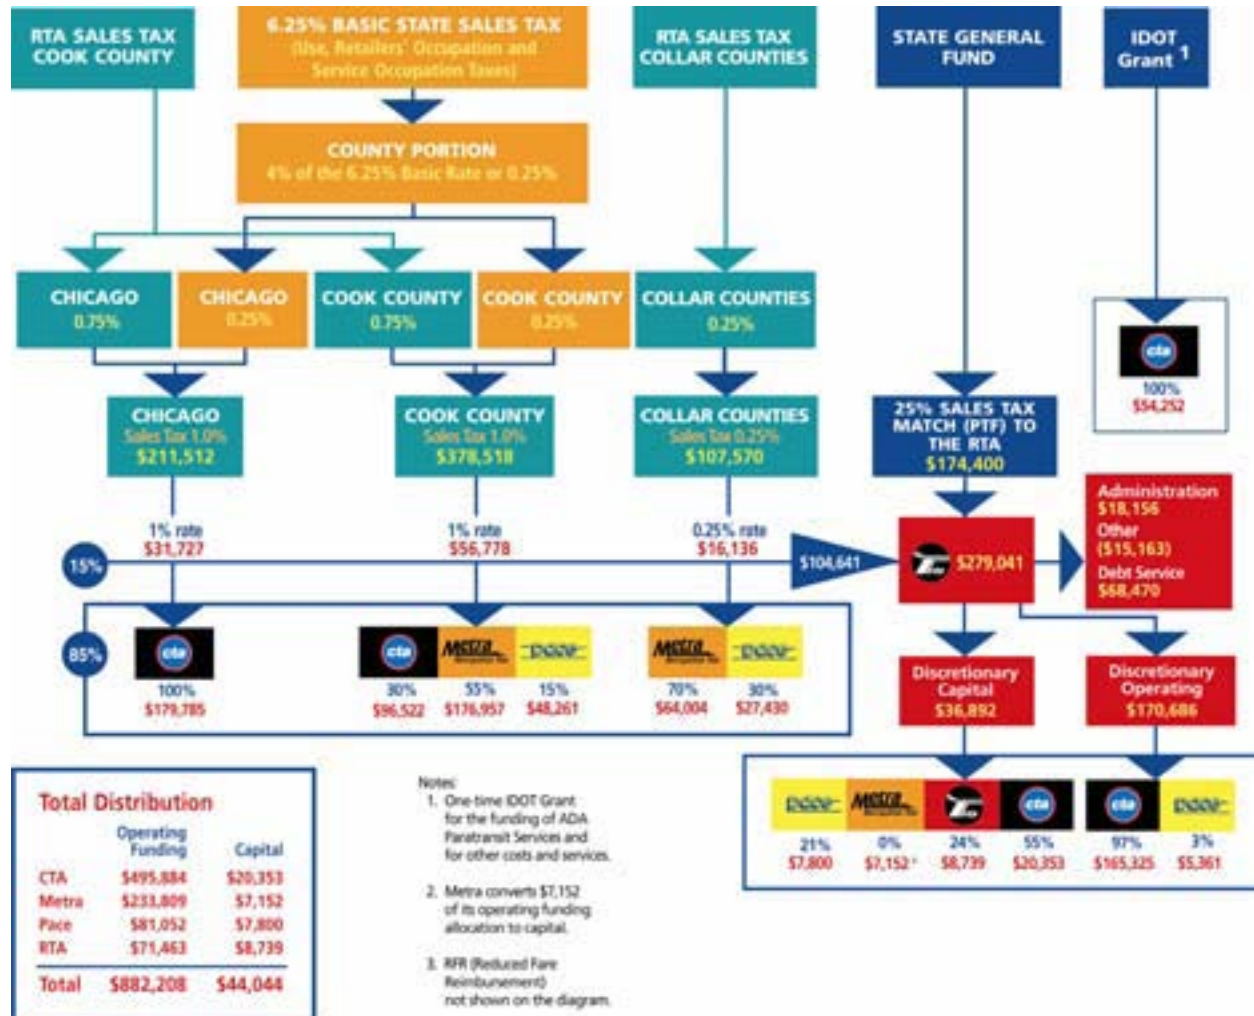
RTA SALES TAX COOK COUNTY

6.25% BASIC STATE SALES TAX
(Use, Retailers' Occupation and Service Occupation Taxes)

RTA SALES TAX COLLAR COUNTIES

STATE GENERAL FUND

IDOT Grant 1

COUNTY PORTION
4% of the 6.25% Basic Rate or 0.25%

CHICAGO 0.75%

CHICAGO 0.25%

COOK COUNTY 0.75%

COOK COUNTY 0.25%

COLLAR COUNTIES 0.25%

cta
100%
$54,252

CHICAGO
Sales Tax 1.0%
$211,512

COOK COUNTY
Sales Tax 1.0%
$378,518

COLLAR COUNTIES
Sales Tax 0.25%
$107,570

25% SALES TAX MATCH (PTF) TO THE RTA
$174,400

Administration
$18,156
Other
($15,163)
Debt Service
$68,470

1% rate
$31,727

1% rate
$56,778

0.25% rate
$16,136

15%

$104,641

$279,041

85%

cta
100%
$179,785

cta 30% $96,522
Metra 55% $176,957
Pace 15% $48,261

Metra 70% $64,004
Pace 30% $27,430

Discretionary Capital
$36,892

Discretionary Operating
$170,686

Pace 21% $7,800
Metra 0% $7,152 2
RTA 24% $8,739
cta 55% $20,353
cta 97% $165,325
Pace 3% $5,361

Total Distribution

| | Operating Funding | Capital |
|---|---|---|
| CTA | $495,884 | $20,353 |
| Metra | $233,809 | $7,152 |
| Pace | $81,052 | $7,800 |
| RTA | $71,463 | $8,739 |
| Total | $882,208 | $44,044 |

Notes:
1. One-time IDOT Grant for the funding of ADA Paratransit Services and for other costs and services.

2. Metra converts $7,152 of its operating funding allocation to capital.

3. RFR (Reduced Fare Reimbursement) not shown on the diagram.